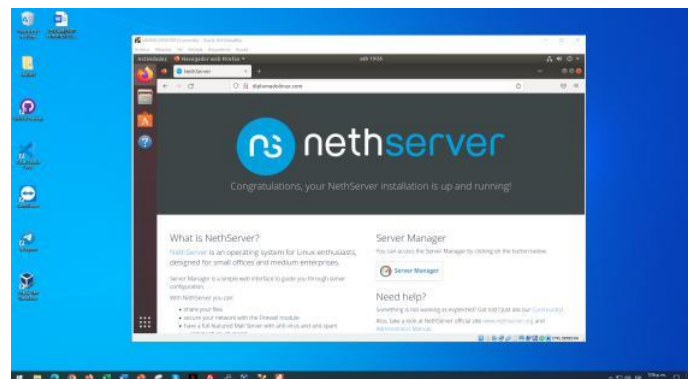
Actividades
Navegador web Firefox
NethServer
nethserver
Congratulations, your NethServer installation is up and running!
What is NethServer?
NethServer is an operating system for Linux enthusiasts, designed for small offices and medium enterprises.
Server Manager is a simple web interface to guide you through server configuration.
With NethServer you can:
• share your files
• secure your network with the Firewall module
• have a full-featured Mail Server with anti-virus and anti-spam
Server Manager
You can access the Server Manager by clicking on the button below.
Server Manager
Need help?
Something is not working as expected? Got lost? Just ask our Community!
Also, take a look at NethServer official site www.nethserver.org and Administrator Manual.